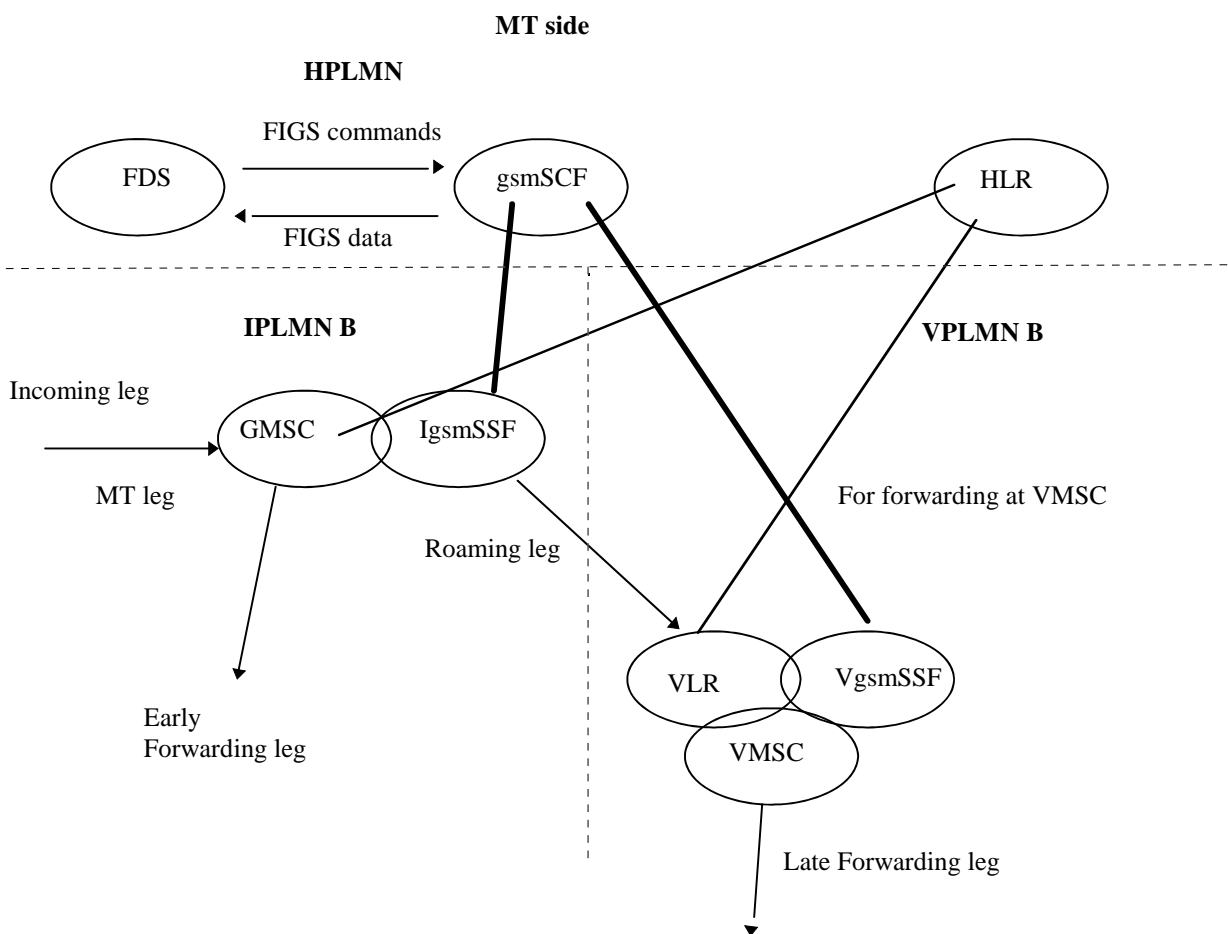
MT side

HPLMN

FIGS commands

FDS

gsmSCF

HLR

FIGS data

IPLMN B

VPLMN B

Incoming leg

GMSC

IgsmSSF

MT leg

For forwarding at VMSC

Roaming leg

VLR

VgsmSSF

Early Forwarding leg

VMSC

Late Forwarding leg